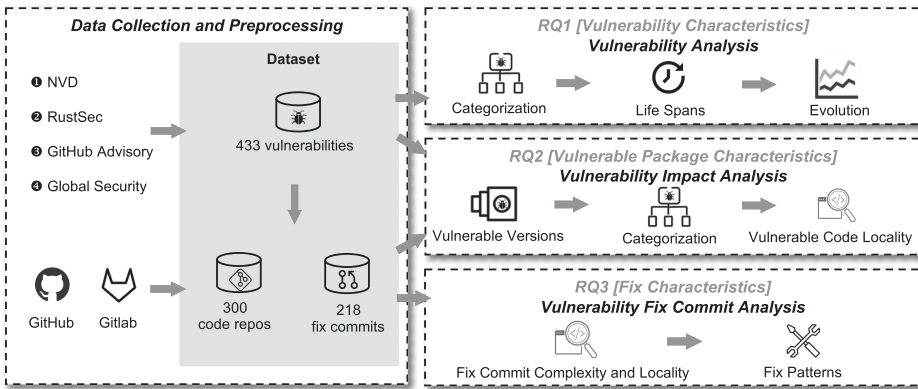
Data Collection and Preprocessing

❶ NVD

❷ RustSec

❸ GitHub Advisory

❹ Global Security

Dataset

433 vulnerabilities

300 code repos

218 fix commits

GitHub

Gitlab

RQ1 [Vulnerability Characteristics]

Vulnerability Analysis

Categorization

Life Spans

Evolution

RQ2 [Vulnerable Package Characteristics]

Vulnerability Impact Analysis

Vulnerable Versions

Categorization

Vulnerable Code Locality

RQ3 [Fix Characteristics]

Vulnerability Fix Commit Analysis

Fix Commit Complexity and Locality

Fix Patterns